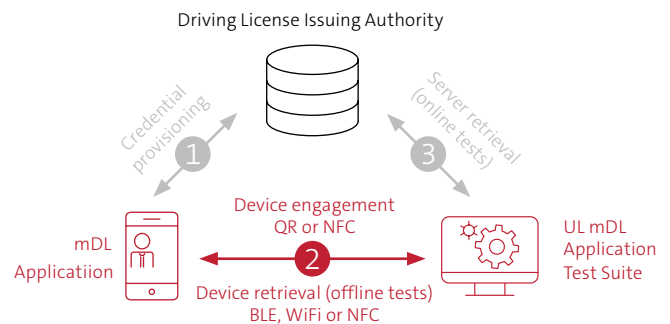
Driving License Issuing Authority

Credential provisioning

1

Server retrieval (online tests)

3

Device engagement QR or NFC

mDL Applicatiion

2

UL mDL Application Test Suite

Device retrieval (offline tests) BLE, WiFi or NFC